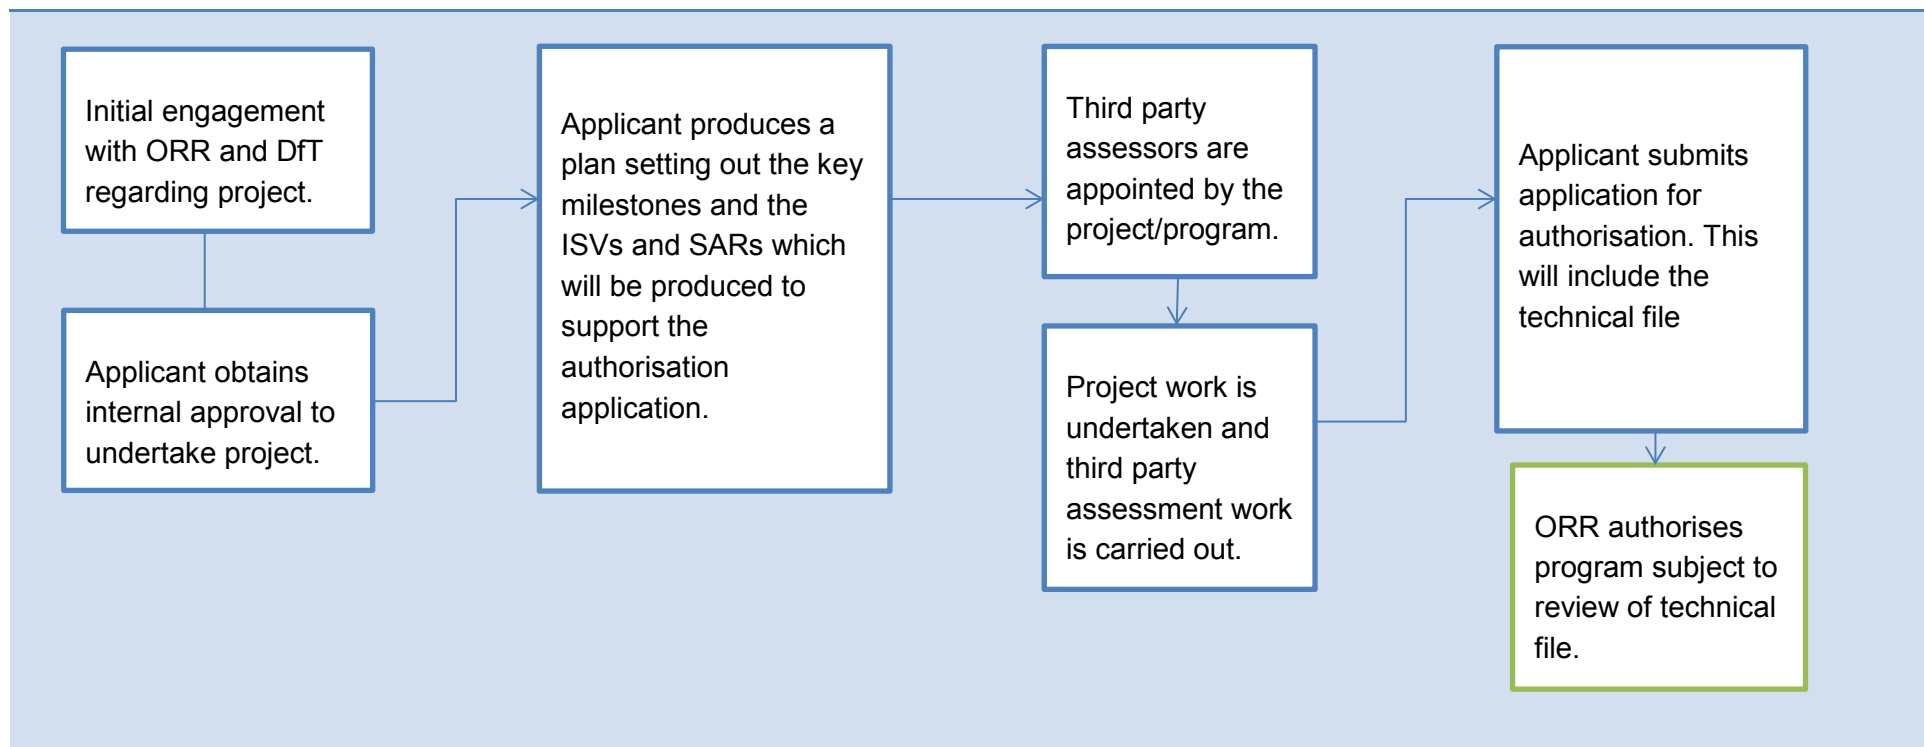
Initial engagement with ORR and DfT regarding project.

Applicant obtains internal approval to undertake project.

Applicant produces a plan setting out the key milestones and the ISVs and SARs which will be produced to support the authorisation application.

Third party assessors are appointed by the project/program.

Project work is undertaken and third party assessment work is carried out.

Applicant submits application for authorisation. This will include the technical file

ORR authorises program subject to review of technical file.